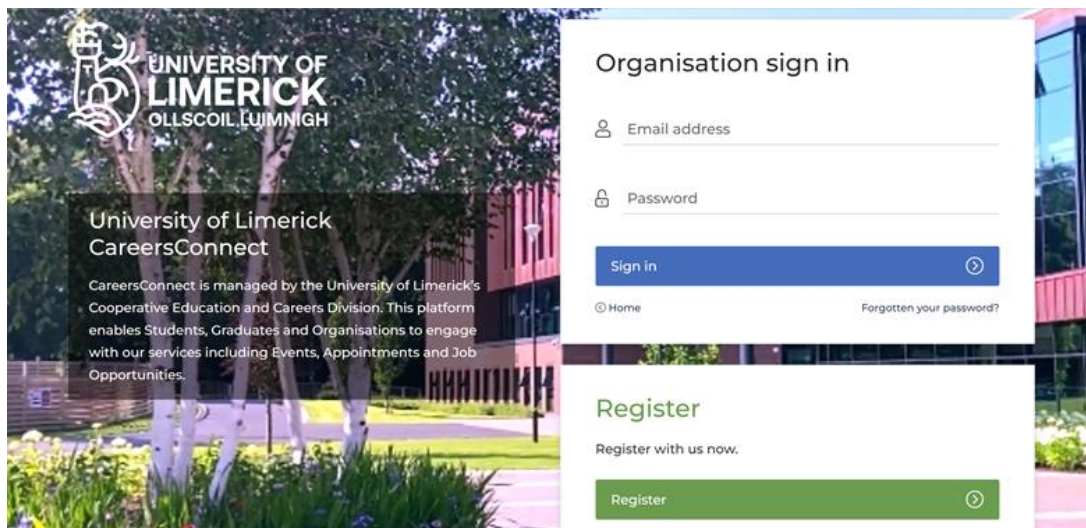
UNIVERSITY OF LIMERICK
OLLSCOIL LUIMNIGH

University of Limerick CareersConnect

CareersConnect is managed by the University of Limerick's Cooperative Education and Careers Division. This platform enables Students, Graduates and Organisations to engage with our services including Events, Appointments and Job Opportunities.

Organisation sign in

Email address

Password

Sign in

Home

Forgotten your password?

Register

Register with us now.

Register